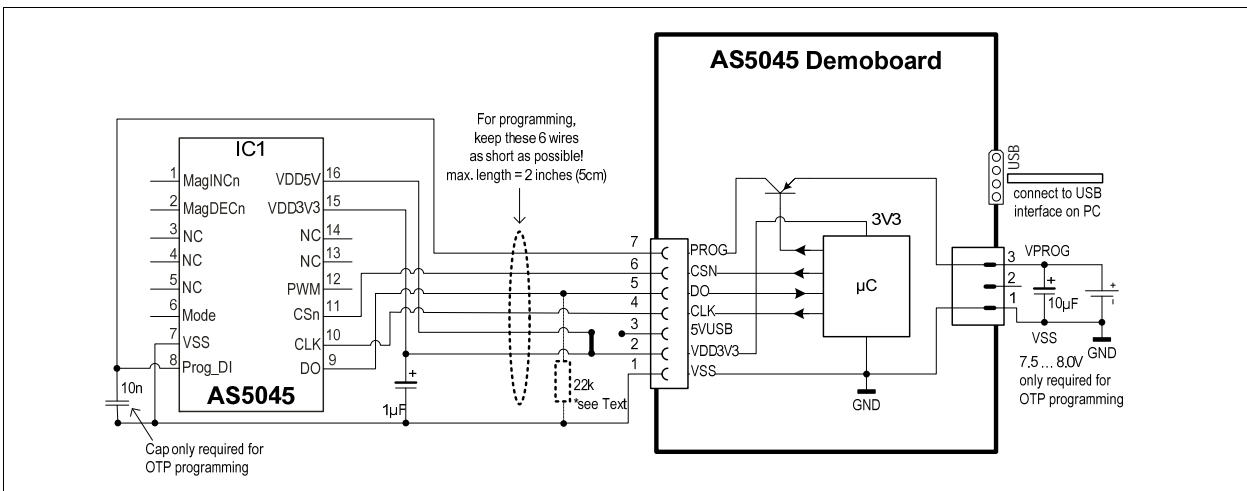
AS5045 Demoboard

For programming, keep these 6 wires as short as possible! max. length = 2 inches (5cm)

IC1
1 MagINCn
2 MagDECn
3 NC
4 NC
5 NC
6 Mode
7 VSS
8 Prog_DI
VDD5V 16
VDD3V3 15
NC 14
NC 13
PWM 12
CSn 11
CLK 10
DO 9
AS5045

10n
Cap only required for OTP programming
+
1µF
22k
*see Text

7 PROG
6 CSN
5 DO
4 CLK
3 5VUSB
2 VDD3V3
1 VSS

3V3
µC
GND

USB
connect to USB interface on PC

3 VPROG
2
1
+
10µF
+
-
VSS
GND
7.5 … 8.0V only required for OTP programming